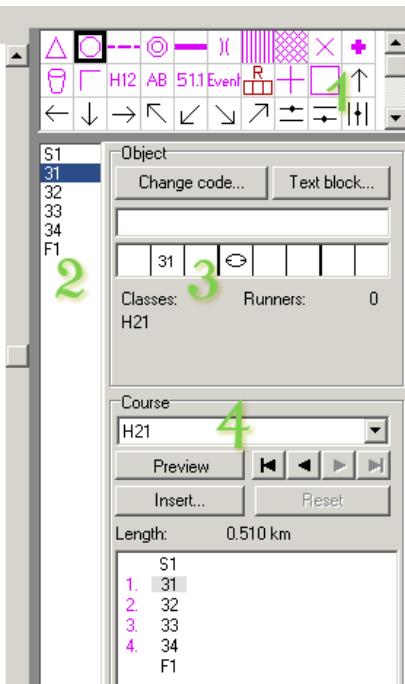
H12 AB 51.1 Event R

1

S1
31
32
33
34
F1

2

Object
Change code...
Text block...

31

3

Classes: Runners: 0
H21

Course

4

H21
Preview
Insert...
Reset
Length: 0.510 km

S1
1. 31
2. 32
3. 33
4. 34
F1